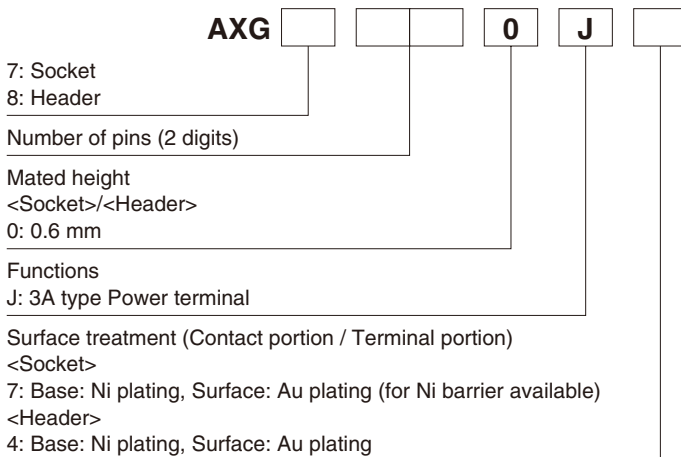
AXG 0 J

7: Socket
8: Header

Number of pins (2 digits)

Mated height
<Socket>/<Header>
0: 0.6 mm

Functions
J: 3A type Power terminal

Surface treatment (Contact portion / Terminal portion)
<Socket>
7: Base: Ni plating, Surface: Au plating (for Ni barrier available)
<Header>
4: Base: Ni plating, Surface: Au plating